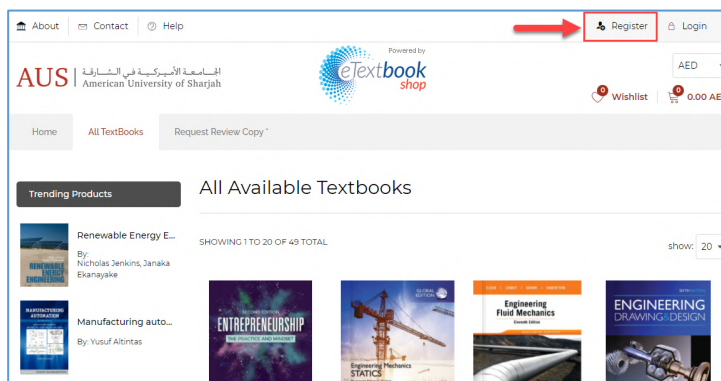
About | Contact | Help

Register | Login

AUS | الجامعة الأمريكية في الشارقة American University of Sharjah

Powered by eTextbook shop

AED

0 Wishlist | 0 0.00 AE

Home | All TextBooks | Request Review Copy *

Trending Products

Renewable Energy E...
By:
Nicholas Jenkins, Janaka Ekanayake

RENEWABLE ENERGY ENGINEERING

Manufacturing auto...
By: Yusuf Altintas

MANUFACTURING AUTOMATION

All Available Textbooks

SHOWING 1 TO 20 OF 49 TOTAL

show: 20

SECOND EDITION
ENTREPRENEURSHIP
THE PRACTICE AND MINDSET

GLOBAL EDITION
Engineering Mechanics
STATICS

Engineering Fluid Mechanics
Eleventh Edition

SIXTH EDITION
ENGINEERING DRAWING & DESIGN